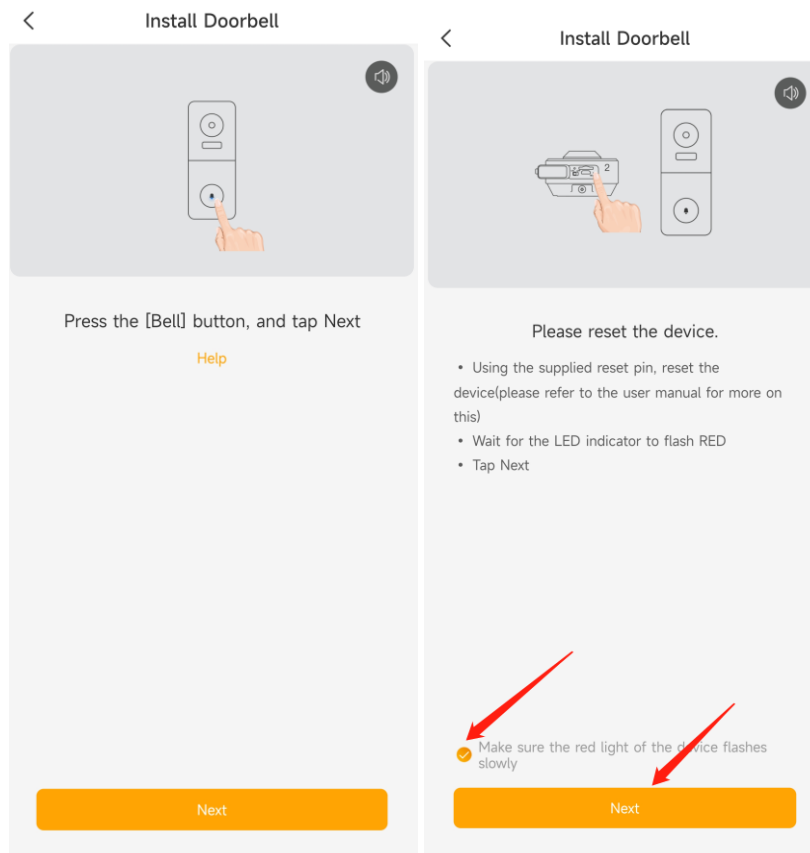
Install Doorbell

Press the [Bell] button, and tap Next

Help

Next

Install Doorbell

2

Please reset the device.

• Using the supplied reset pin, reset the device(please refer to the user manual for more on this)
• Wait for the LED indicator to flash RED
• Tap Next

Make sure the red light of the device flashes slowly

Next